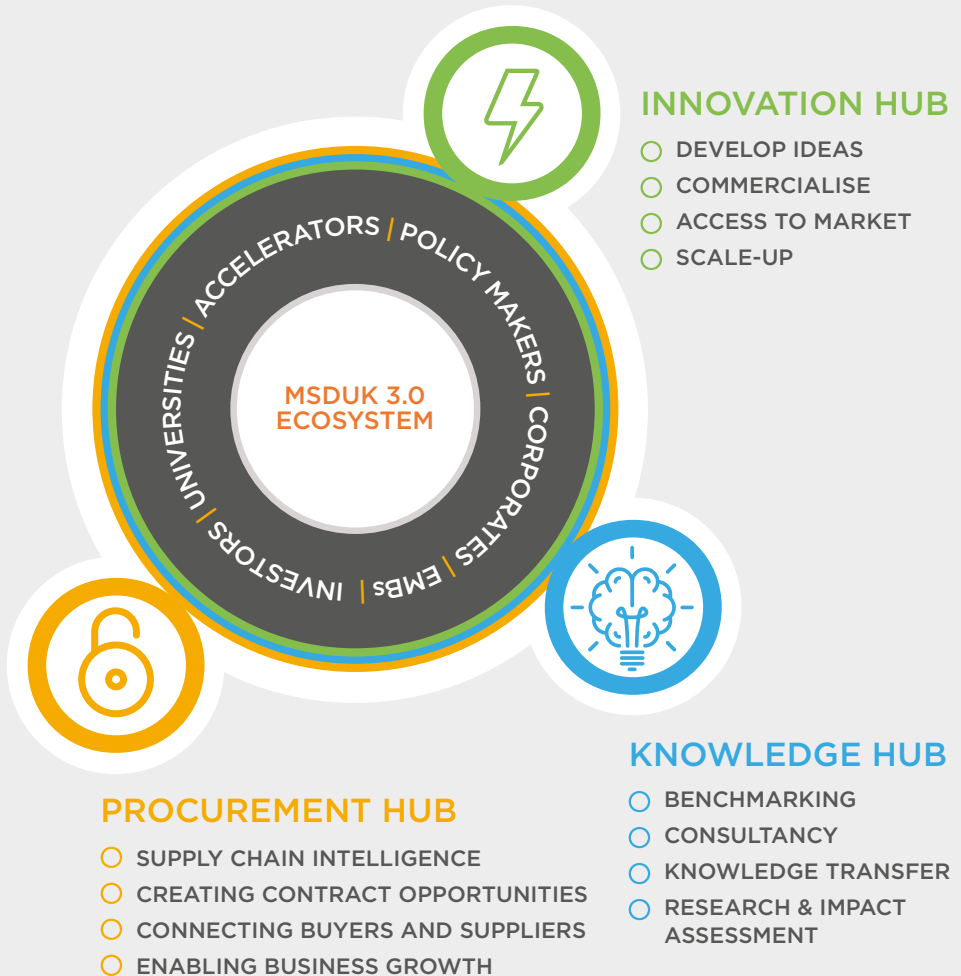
INNOVATION HUB
DEVELOP IDEAS
COMMERCIALISE
ACCESS TO MARKET
SCALE-UP

ACCELERATORS | POLICY MAKERS | CORPORATES | EMBs | INVESTORS | UNIVERSITIES |

MSDUK 3.0 ECOSYSTEM

KNOWLEDGE HUB
BENCHMARKING
CONSULTANCY
KNOWLEDGE TRANSFER
RESEARCH & IMPACT ASSESSMENT

PROCUREMENT HUB
SUPPLY CHAIN INTELLIGENCE
CREATING CONTRACT OPPORTUNITIES
CONNECTING BUYERS AND SUPPLIERS
ENABLING BUSINESS GROWTH